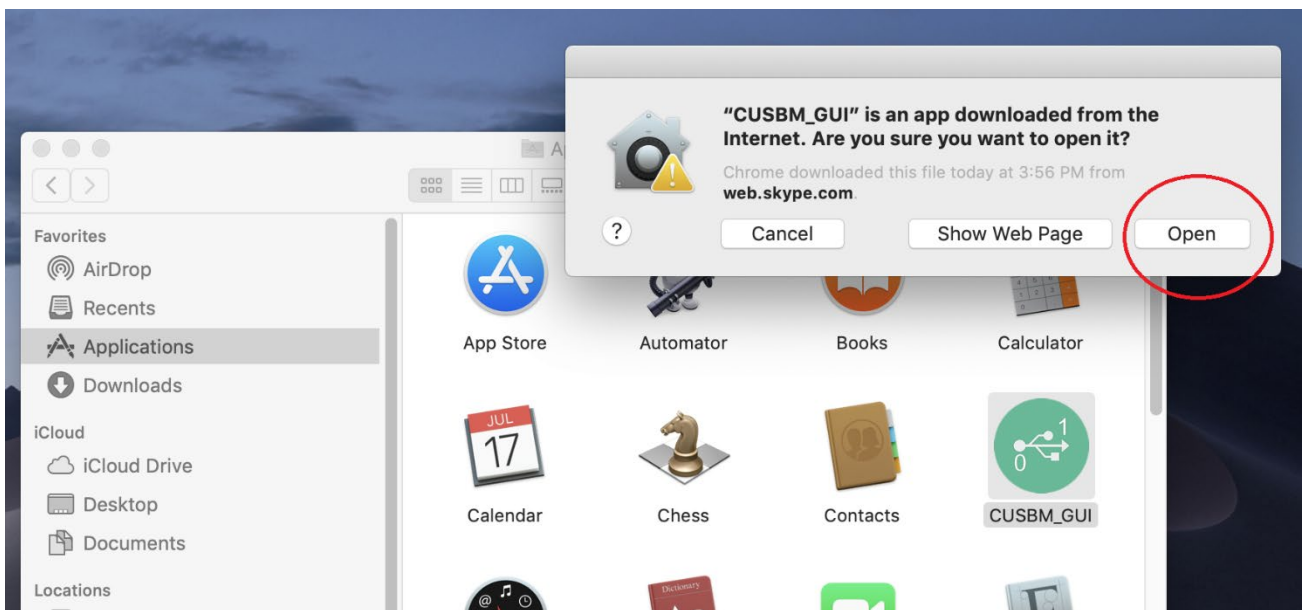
"CUSBM_GUI" is an app downloaded from the Internet. Are you sure you want to open it?

Chrome downloaded this file today at 3:56 PM from web.skype.com.

?

Cancel

Show Web Page

Open

Favorites

AirDrop

Recents

Applications

Downloads

iCloud

iCloud Drive

Desktop

Documents

Locations

App Store

Automator

Books

Calculator

JUL

17

Calendar

Chess

Contacts

1

0

CUSBM_GUI

Dictionary